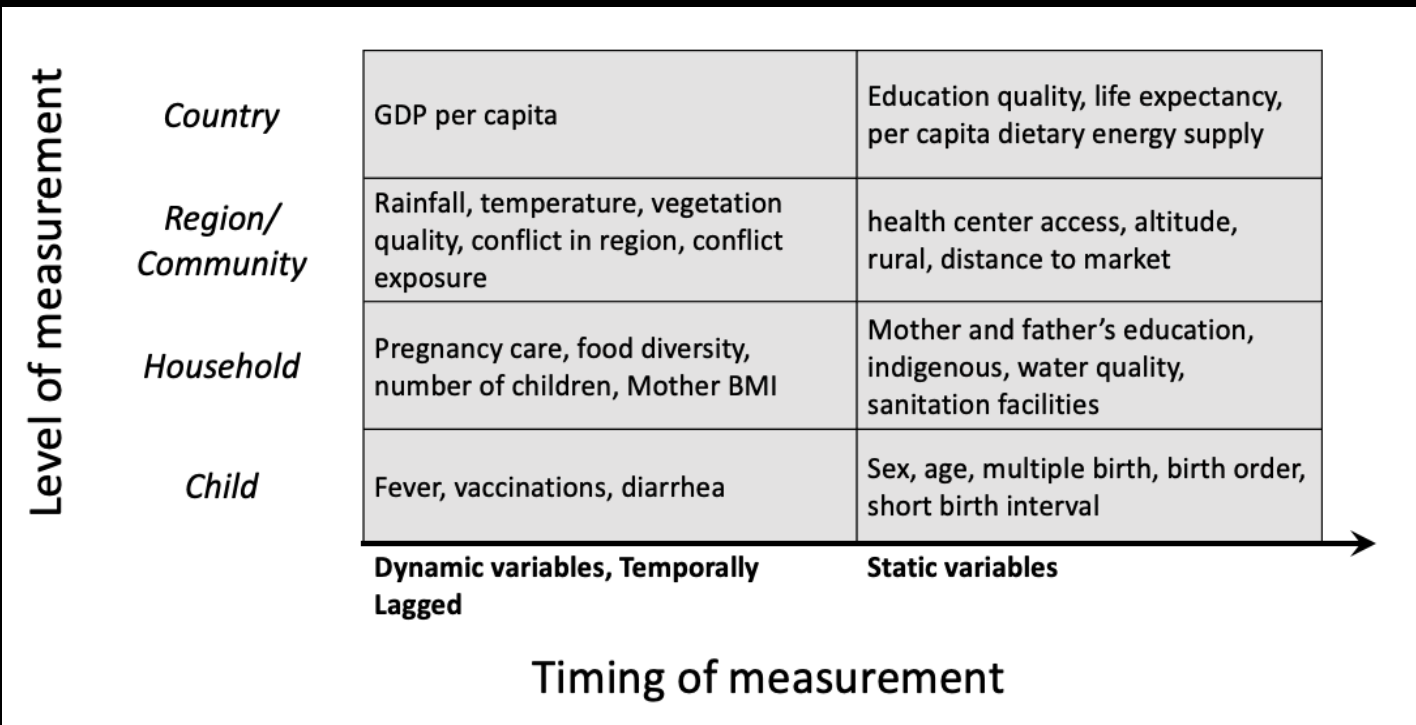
Level of measurement

| | Dynamic variables, Temporally Lagged | Static variables |
|---|---|---|
| *Country* | GDP per capita | Education quality, life expectancy, per capita dietary energy supply |
| *Region/ Community* | Rainfall, temperature, vegetation quality, conflict in region, conflict exposure | health center access, altitude, rural, distance to market |
| *Household* | Pregnancy care, food diversity, number of children, Mother BMI | Mother and father's education, indigenous, water quality, sanitation facilities |
| *Child* | Fever, vaccinations, diarrhea | Sex, age, multiple birth, birth order, short birth interval |

Timing of measurement